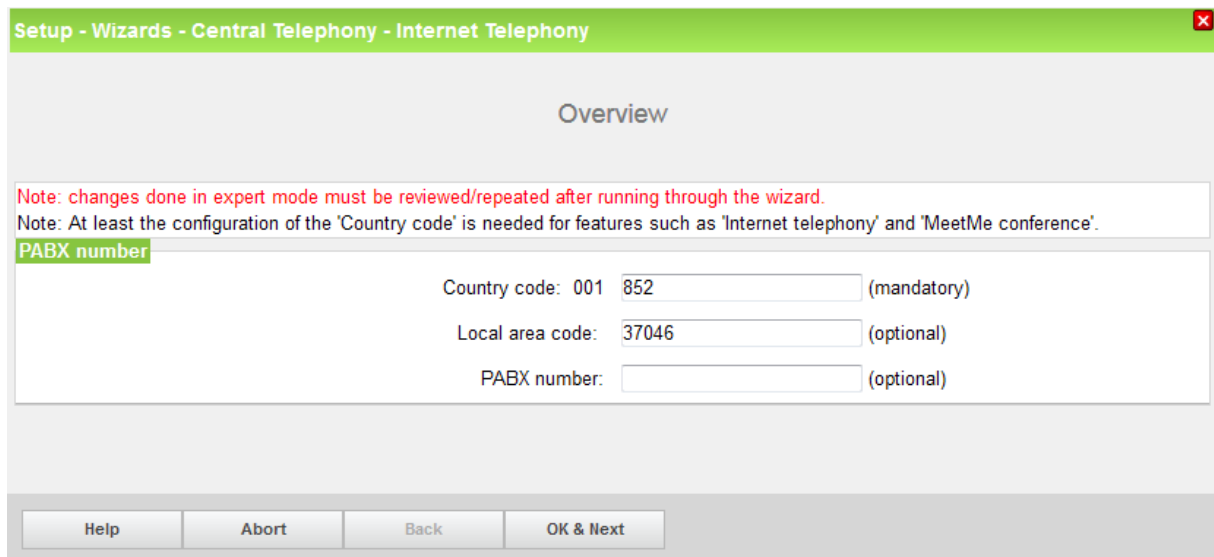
Setup - Wizards - Central Telephony - Internet Telephony

Overview

Note: changes done in expert mode must be reviewed/repeated after running through the wizard.
Note: At least the configuration of the 'Country code' is needed for features such as 'Internet telephony' and 'MeetMe conference'.

PABX number

Country code: 001 852 (mandatory)

Local area code: 37046 (optional)

PABX number: (optional)

Help Abort Back OK & Next